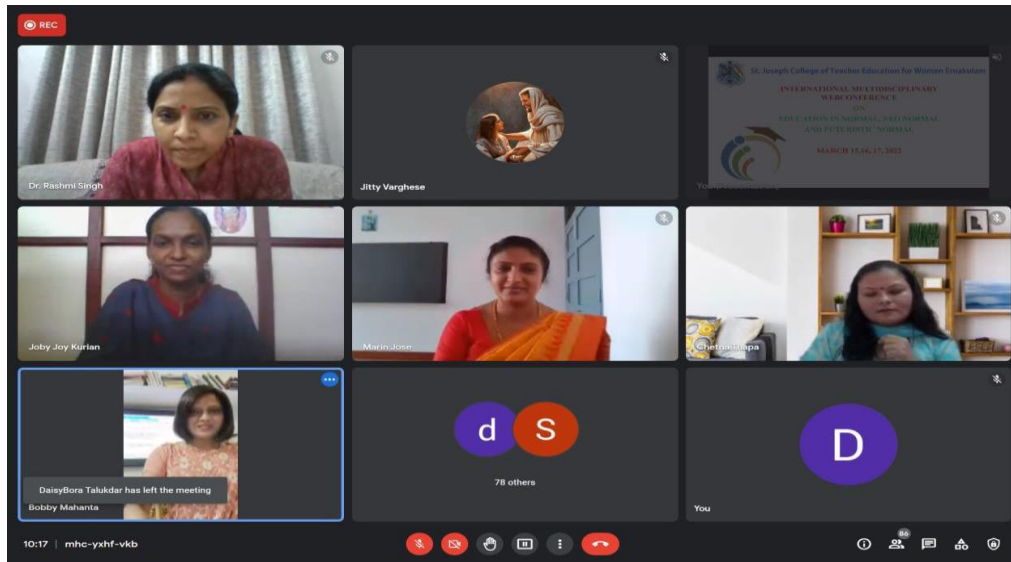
REC

Dr. Rashmi Singh

Jitty Varghese

St. Joseph College of Teacher Education for Women Ernakulam

INTERNATIONAL MULTIDISCIPLINARY WEBCONFERENCE ON EDUCATION IN NORMAL, NEO NORMAL AND FUTURISTIC NORMAL

MARCH 15,16, 17, 2022

You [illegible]

Joby Joy Kurian

Marin Jose

Chetna Thapa

DaisyBora Talukdar has left the meeting

Bobby Mahanta

d S

78 others

D

You

10:17 | mhc-yxhf-vkb

86